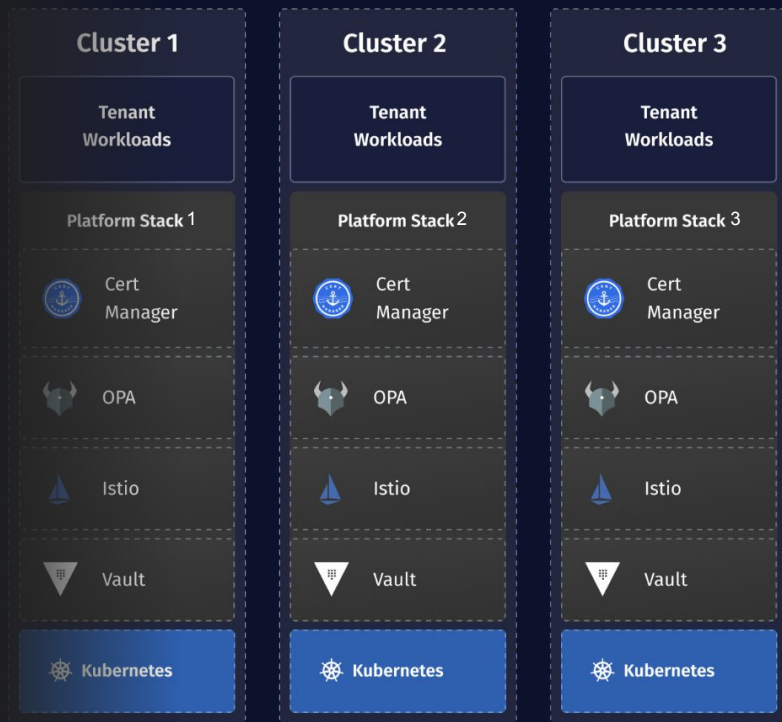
Cluster 1

Tenant Workloads

Platform Stack 1

Cert Manager

OPA

Istio

Vault

Kubernetes

Cluster 2

Tenant Workloads

Platform Stack 2

Cert Manager

OPA

Istio

Vault

Kubernetes

Cluster 3

Tenant Workloads

Platform Stack 3

Cert Manager

OPA

Istio

Vault

Kubernetes